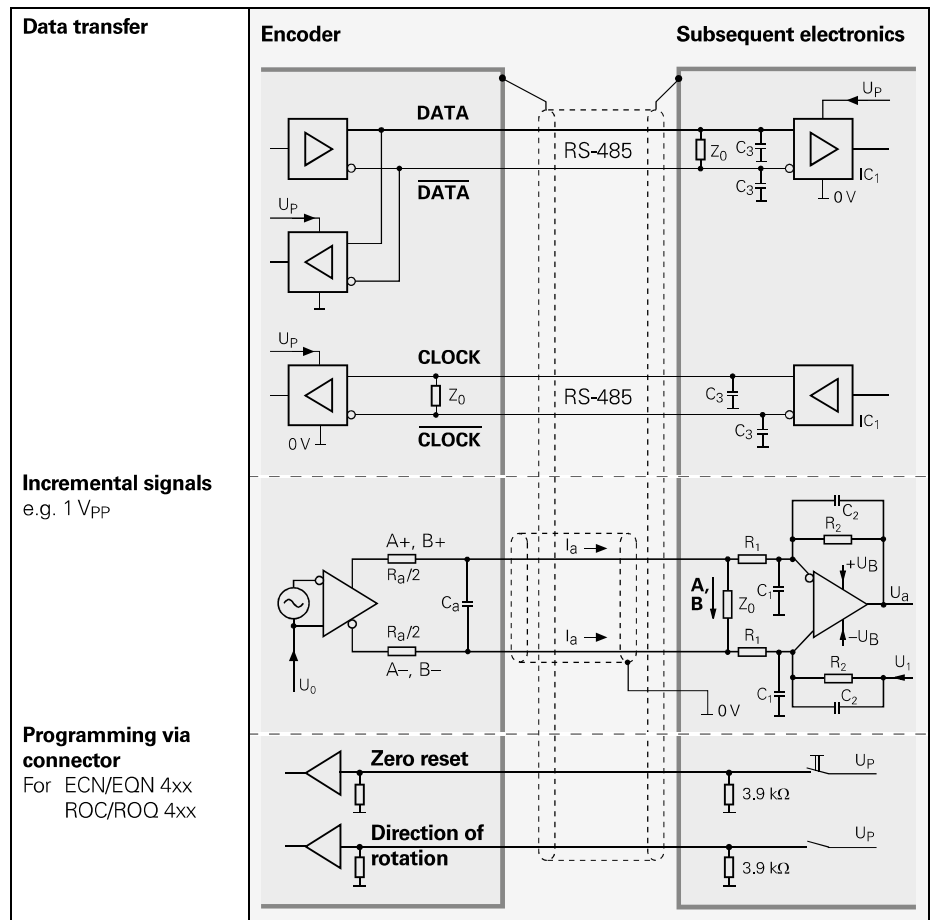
Data transfer

Encoder

Subsequent electronics

$U_P$

DATA

RS-485

$Z_0$

$C_3$

$IC_1$

$\overline{DATA}$

$C_3$

0 V

$U_P$

$U_P$

CLOCK

$Z_0$

RS-485

$C_3$

$IC_1$

0 V

$\overline{CLOCK}$

$C_3$

Incremental signals
e.g. 1 $V_{PP}$

$C_2$

$R_2$

A+, B+

$I_a$

$R_1$

$+U_B$

$R_a/2$

A, B

$C_a$

$Z_0$

$C_1$

$U_a$

$R_a/2$

$I_a$

$-U_B$

A–, B–

$R_1$

$R_2$

$U_1$

$U_0$

0 V

$C_1$

$C_2$

Programming via connector
For ECN/EQN 4xx ROC/ROQ 4xx

Zero reset

$U_P$

3.9 kΩ

Direction of rotation

$U_P$

3.9 kΩ